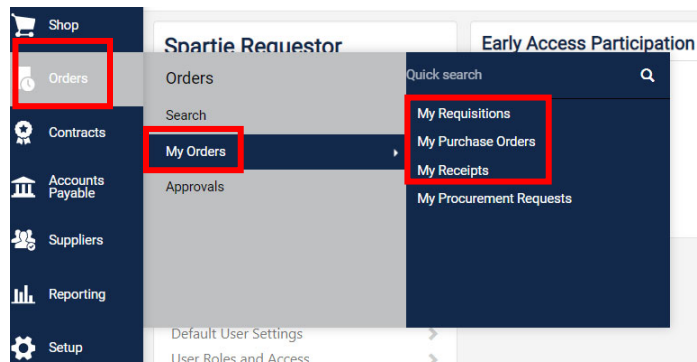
Shop
Orders
Contracts
Accounts Payable
Suppliers
Reporting
Setup

Spartie Requestor

Early Access Participation

Orders
Search
My Orders
Approvals

Quick search
My Requisitions
My Purchase Orders
My Receipts
My Procurement Requests

Default User Settings
User Roles and Access